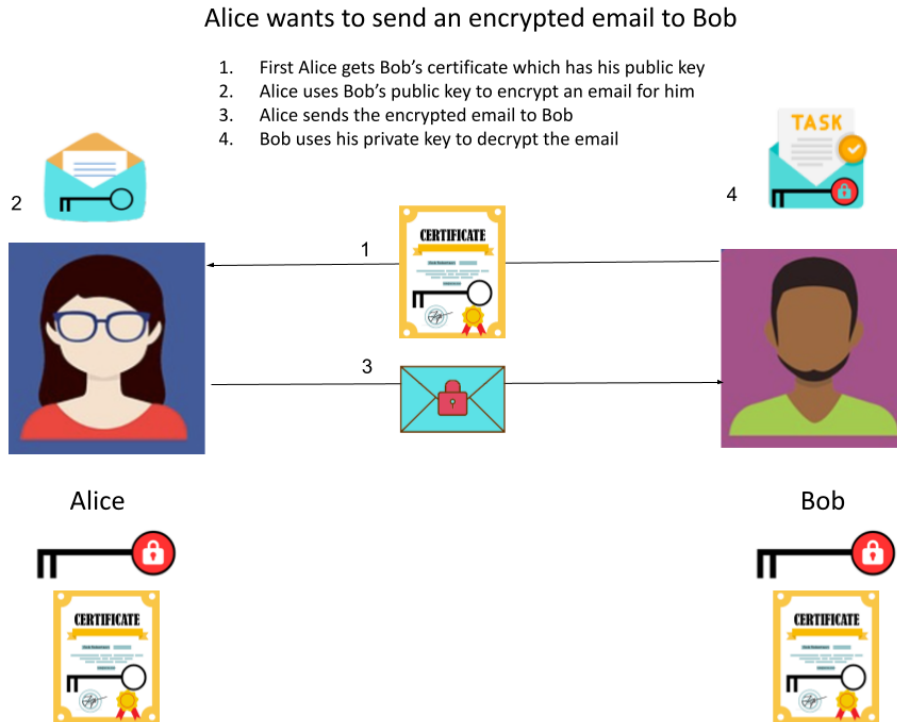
Alice wants to send an encrypted email to Bob

1. First Alice gets Bob's certificate which has his public key
2. Alice uses Bob's public key to encrypt an email for him
3. Alice sends the encrypted email to Bob
4. Bob uses his private key to decrypt the email

2

TASK

4

1

CERTIFICATE

3

Alice

Bob

CERTIFICATE

CERTIFICATE